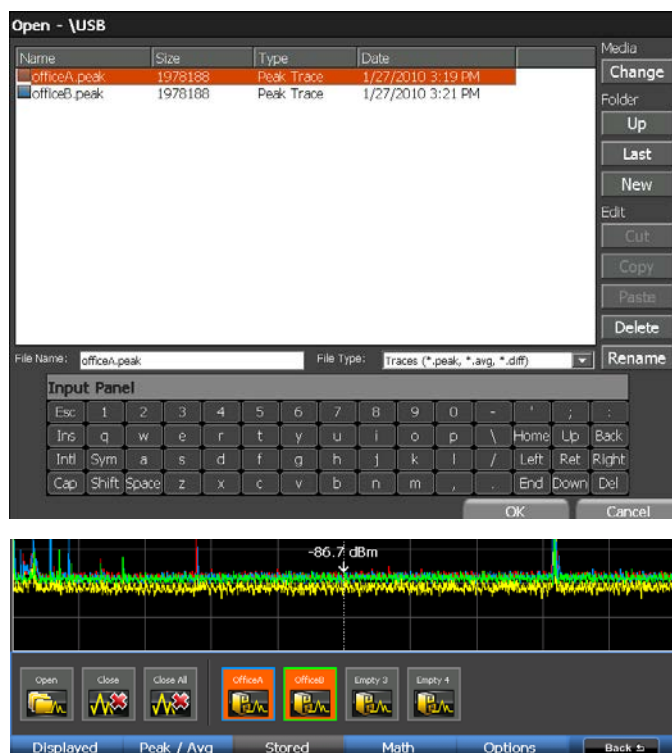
Open - \USB

| Name | Size | Type | Date |
|---|---|---|---|
| officeA.peak | 1978188 | Peak Trace | 1/27/2010 3:19 PM |
| officeB.peak | 1978188 | Peak Trace | 1/27/2010 3:21 PM |

Media
Change
Folder
Up
Last
New
Edit
Cut
Copy
Paste
Delete
Rename

File Name: officeA.peak
File Type: Traces (*.peak, *.avg, *.diff)

Input Panel

| Esc | 1 | 2 | 3 | 4 | 5 | 6 | 7 | 8 | 9 | 0 | - | ' | ; | : |
|---|---|---|---|---|---|---|---|---|---|---|---|---|---|---|
| Ins | q | w | e | r | t | y | u | i | o | p | \ | Home | Up | Back |
| Intl | Sym | a | s | d | f | g | h | j | k | l | / | Left | Ret | Right |
| Cap | Shift | Space | z | x | c | v | b | n | m | , | . | End | Down | Del |

OK
Cancel

-86.7 dBm

Open
Close
Close All
OfficeA
OfficeB
Empty 3
Empty 4

Displayed
Peak / Avg
Stored
Math
Options
Back